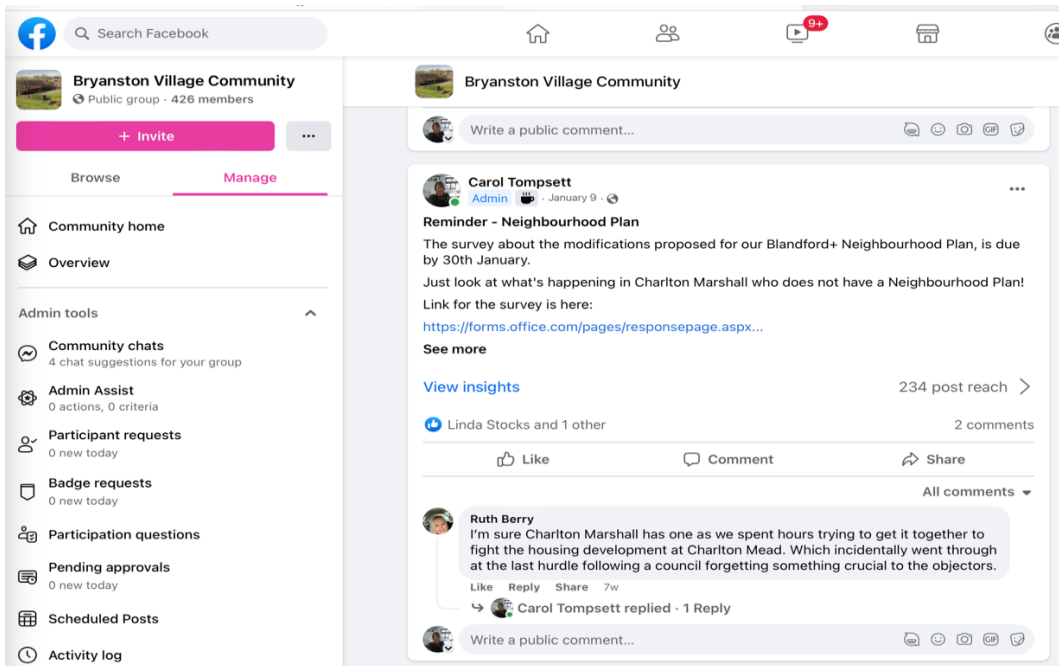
Search Facebook

9+

Bryanston Village Community
Public group · 426 members

+ Invite

...

Browse

Manage

Community home

Overview

Admin tools

Community chats
4 chat suggestions for your group

Admin Assist
0 actions, 0 criteria

Participant requests
0 new today

Badge requests
0 new today

Participation questions

Pending approvals
0 new today

Scheduled Posts

Activity log

Bryanston Village Community

Write a public comment...

Carol Tompsett
Admin · January 9 ·

Reminder - Neighbourhood Plan

The survey about the modifications proposed for our Blandford+ Neighbourhood Plan, is due by 30th January.

Just look at what's happening in Charlton Marshall who does not have a Neighbourhood Plan!

Link for the survey is here:

https://forms.office.com/pages/responsepage.aspx...

See more

View insights

234 post reach

Linda Stocks and 1 other

2 comments

Like

Comment

Share

All comments

Ruth Berry
I'm sure Charlton Marshall has one as we spent hours trying to get it together to fight the housing development at Charlton Mead. Which incidentally went through at the last hurdle following a council forgetting something crucial to the objectors.

Like Reply Share 7w

Carol Tompsett replied · 1 Reply

Write a public comment...